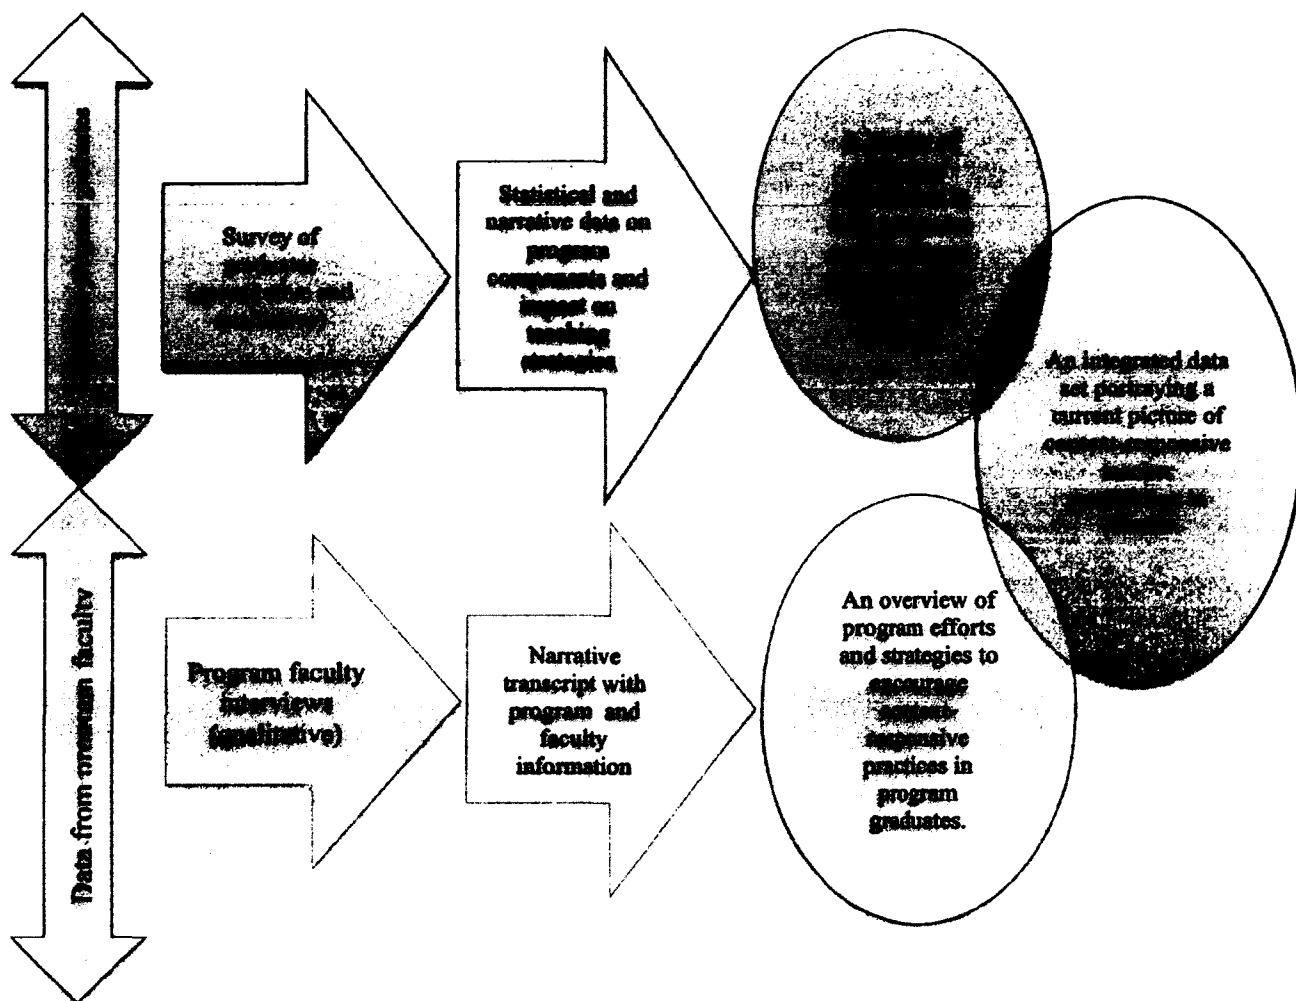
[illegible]

Survey of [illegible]

Statistical and narrative data on program components and impact on teaching strategies

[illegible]

An integrated data set portraying a current picture of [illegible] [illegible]

Data from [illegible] faculty

Program faculty interviews (qualitative)

Narrative transcript with program and faculty information

An overview of program efforts and strategies to encourage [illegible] responsive practices in program graduates.